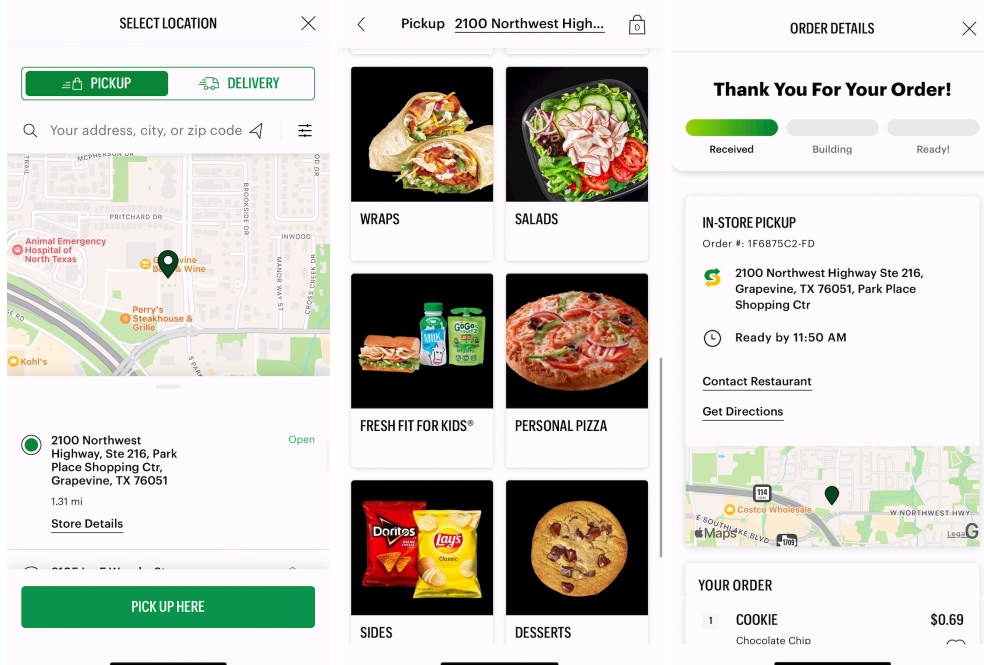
SELECT LOCATION

PICKUP
DELIVERY

Your address, city, or zip code

MCPHERSON DR
PRITCHARD DR
INWOOD
BROOKSIDE DR
MANOR WAY ST
CROSS CREEK DR
Animal Emergency Hospital of North Texas
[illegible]vine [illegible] & Wine
Perry's Steakhouse & Grille
Kohl's
S PARK

2100 Northwest Highway, Ste 216, Park Place Shopping Ctr, Grapevine, TX 76051
Open
1.31 mi
Store Details

PICK UP HERE

Pickup 2100 Northwest High...
0

WRAPS
SALADS
FRESH FIT FOR KIDS®
PERSONAL PIZZA
SIDES
DESSERTS

MILK
GoGo squeeZ
Doritos
Lay's
Classic

ORDER DETAILS

Thank You For Your Order!
Received
Building
Ready!

IN-STORE PICKUP
Order #: 1F6875C2-FD
2100 Northwest Highway Ste 216, Grapevine, TX 76051, Park Place Shopping Ctr
Ready by 11:50 AM
Contact Restaurant
Get Directions

114
Costco Wholesale
W NORTHWEST HWY
E SOUTHLAKE BLVD
Maps
Legal

YOUR ORDER
1 COOKIE $0.69
Chocolate Chip